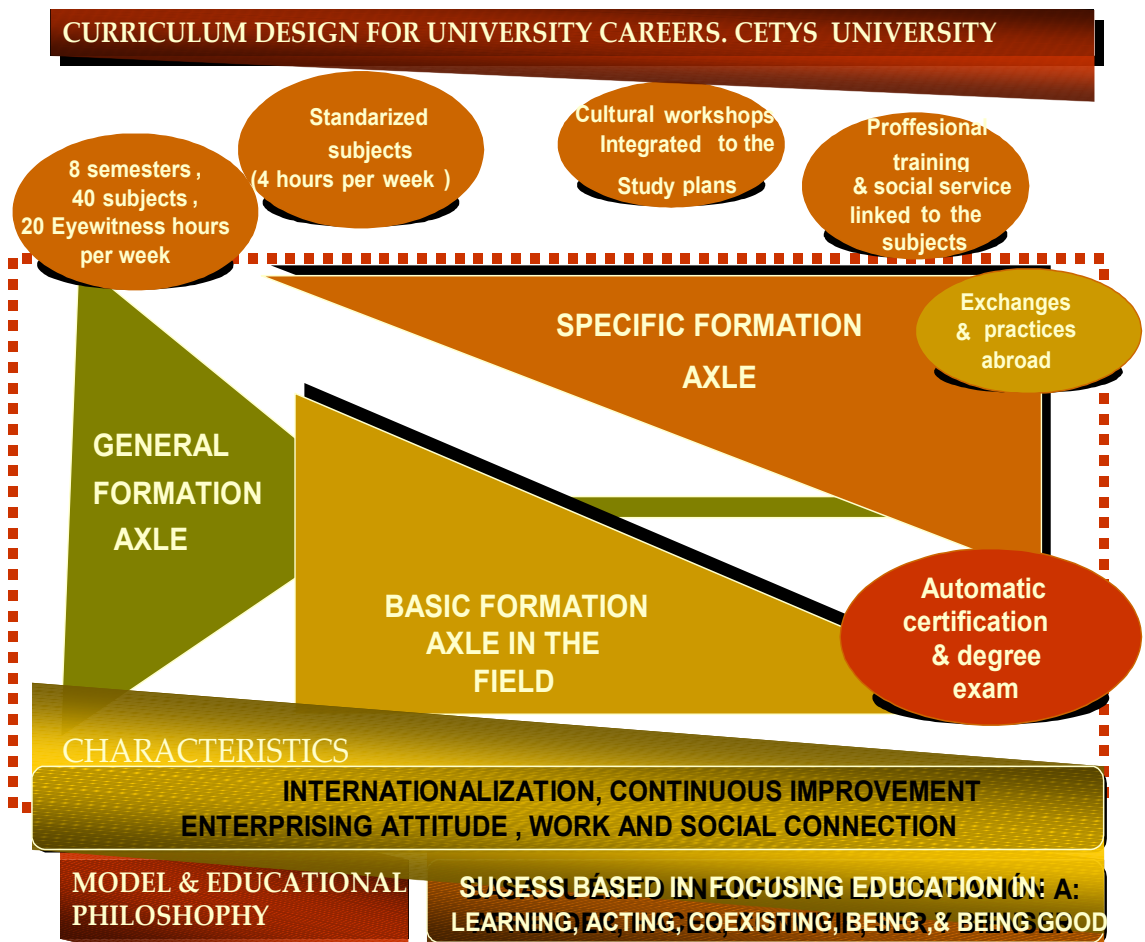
CURRICULUM DESIGN FOR UNIVERSITY CAREERS. CETYS UNIVERSITY

8 semesters , 40 subjects , 20 Eyewitness hours per week

Standarized subjects (4 hours per week )

Cultural workshops Integrated to the Study plans

Proffesional training & social service linked to the subjects

SPECIFIC FORMATION AXLE

Exchanges & practices abroad

GENERAL FORMATION AXLE

BASIC FORMATION AXLE IN THE FIELD

Automatic certification & degree exam

CHARACTERISTICS

INTERNATIONALIZATION, CONTINUOUS IMPROVEMENT
ENTERPRISING ATTITUDE , WORK AND SOCIAL CONNECTION

MODEL & EDUCATIONAL PHILOSHOPHY

SUCESS BASED IN FOCUSING EDUCATION IN:
LEARNING, ACTING, COEXISTING, BEING ,& BEING GOOD